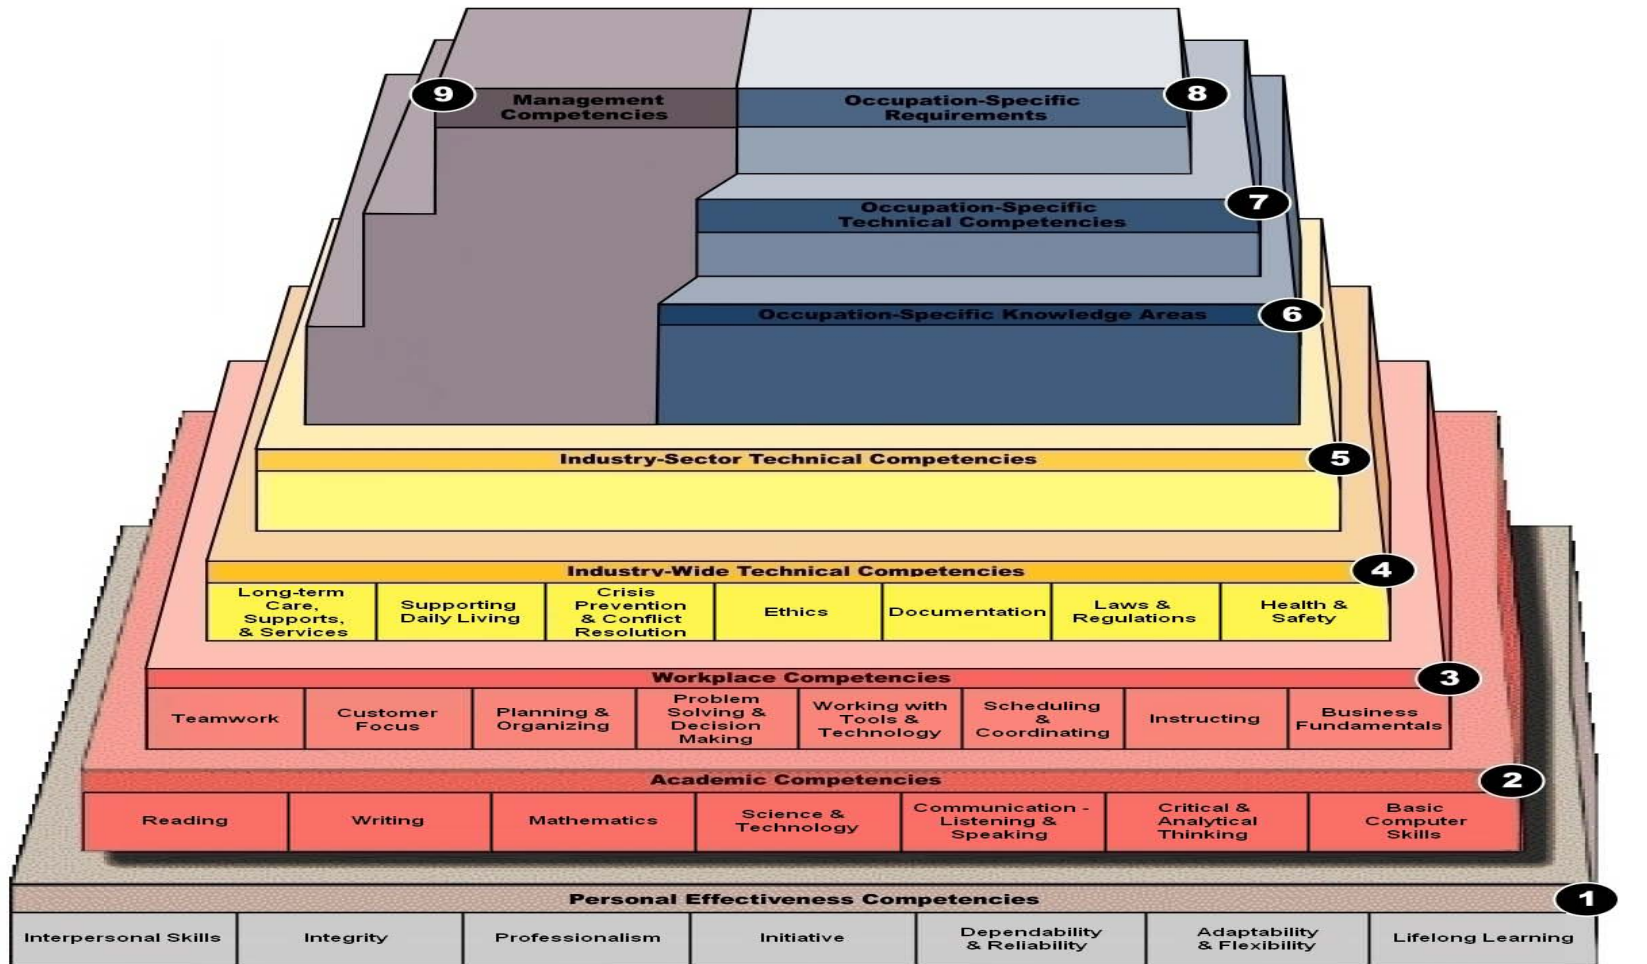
9 Management Competencies

Occupation-Specific Requirements 8

Occupation-Specific Technical Competencies 7

Occupation-Specific Knowledge Areas 6

Industry-Sector Technical Competencies 5

Industry-Wide Technical Competencies 4

| Long-term Care, Supports, & Services | Supporting Daily Living | Crisis Prevention & Conflict Resolution | Ethics | Documentation | Laws & Regulations | Health & Safety |
|---|---|---|---|---|---|---|

Workplace Competencies 3

| Teamwork | Customer Focus | Planning & Organizing | Problem Solving & Decision Making | Working with Tools & Technology | Scheduling & Coordinating | Instructing | Business Fundamentals |
|---|---|---|---|---|---|---|---|

Academic Competencies 2

| Reading | Writing | Mathematics | Science & Technology | Communication - Listening & Speaking | Critical & Analytical Thinking | Basic Computer Skills |
|---|---|---|---|---|---|---|

Personal Effectiveness Competencies 1

| Interpersonal Skills | Integrity | Professionalism | Initiative | Dependability & Reliability | Adaptability & Flexibility | Lifelong Learning |
|---|---|---|---|---|---|---|